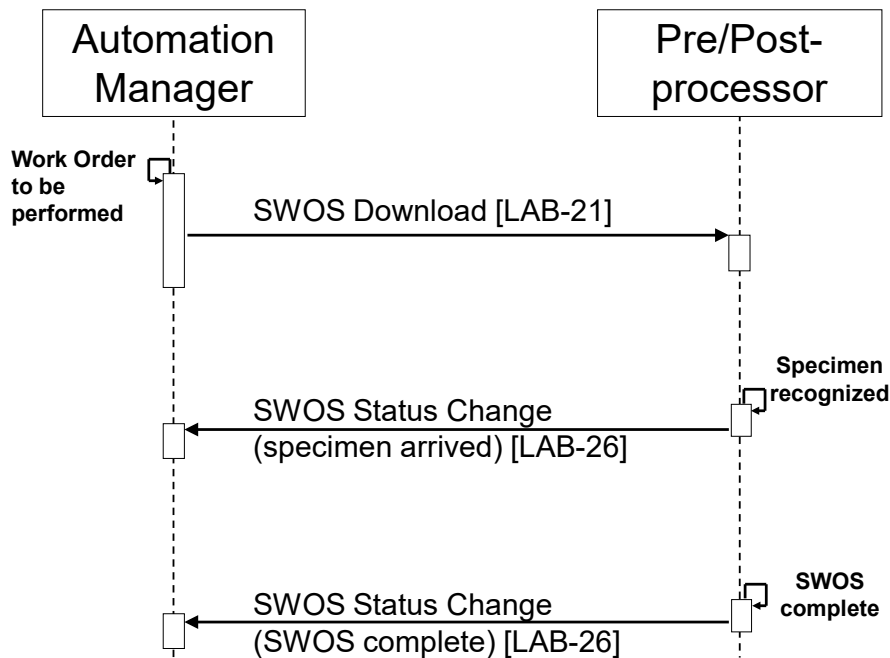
Automation Manager

Pre/Post-processor

Work Order to be performed

SWOS Download [LAB-21]

Specimen recognized

SWOS Status Change (specimen arrived) [LAB-26]

SWOS complete

SWOS Status Change (SWOS complete) [LAB-26]